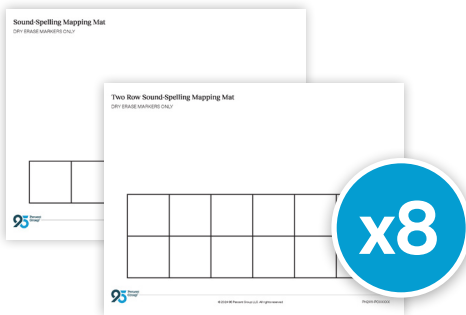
Sound-Spelling Mapping Mat
DRY ERASE MARKERS ONLY

95 Percent Group

Two Row Sound-Spelling Mapping Mat
DRY ERASE MARKERS ONLY

95 Percent Group

© 2024 95 Percent Group LLC. All rights reserved.

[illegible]

x8